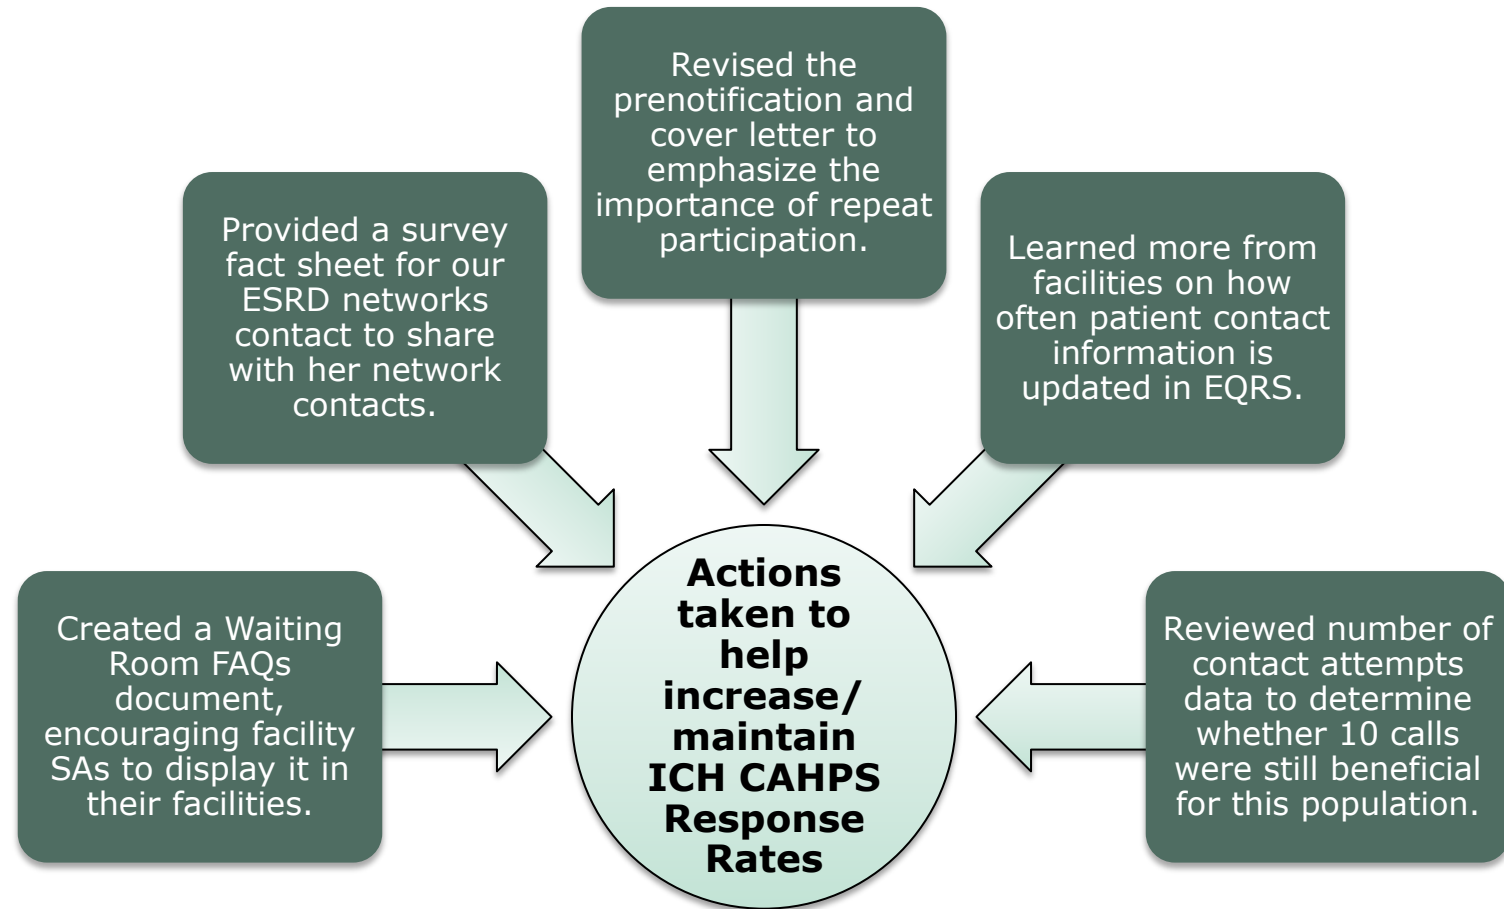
Revised the prenotification and cover letter to emphasize the importance of repeat participation.

Provided a survey fact sheet for our ESRD networks contact to share with her network contacts.

Learned more from facilities on how often patient contact information is updated in EQRS.

Created a Waiting Room FAQs document, encouraging facility SAs to display it in their facilities.

Actions taken to help increase/ maintain ICH CAHPS Response Rates

Reviewed number of contact attempts data to determine whether 10 calls were still beneficial for this population.